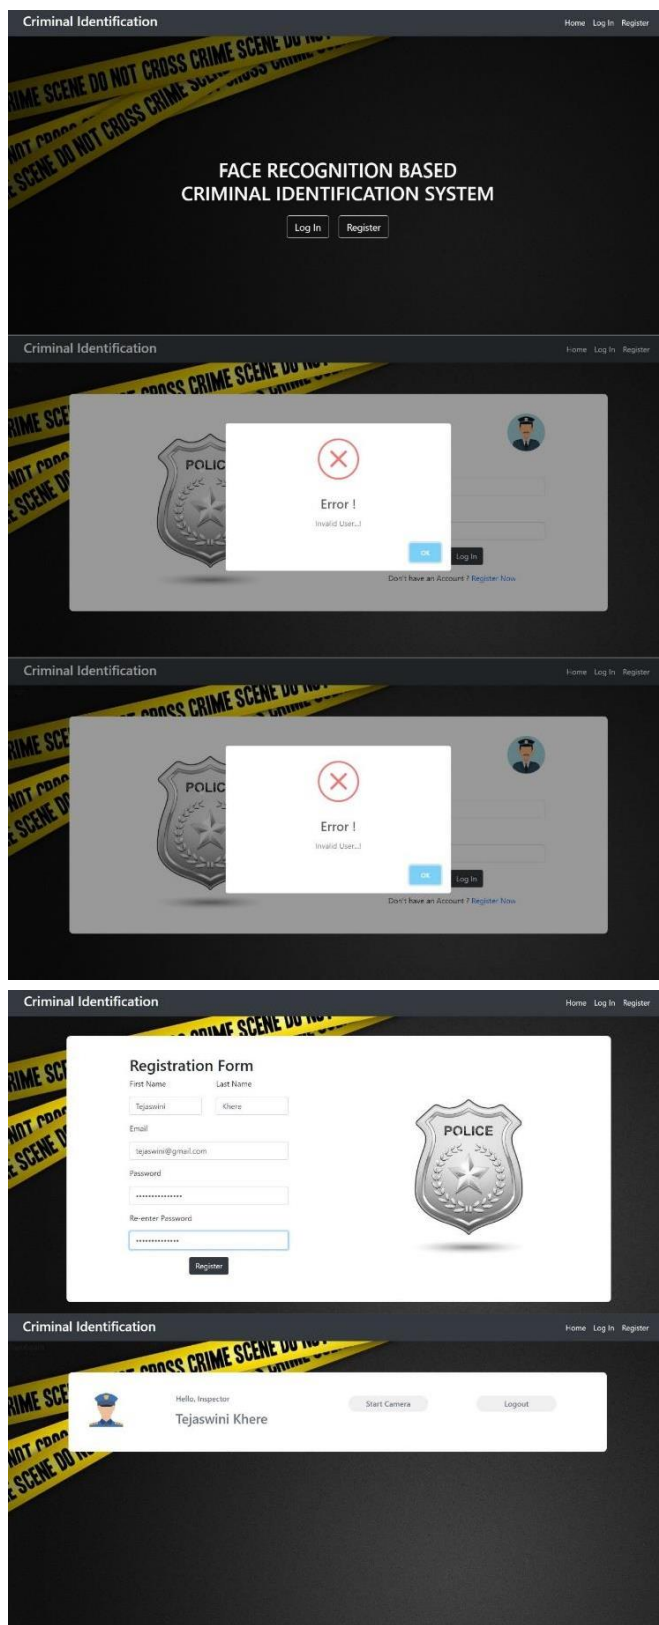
Criminal Identification

Home Log In Register

RIME SCENE DO NOT CROSS CRIME SCENE DO NOT

NOT CROSS SCENE DO NOT CROSS CRIME

FACE RECOGNITION BASED CRIMINAL IDENTIFICATION SYSTEM

Log In Register

Criminal Identification

Home Log In Register

CROSS CRIME SCENE DO NOT

RIME SCE

NOT CROS SCENE DO

POLIC

Error !

Invalid User...!

OK

Log In

Don't have an Account ? Register Now

Criminal Identification

Home Log In Register

CROSS CRIME SCENE DO NOT

RIME SCE

NOT CROS SCENE DO

POLIC

Error !

Invalid User...!

OK

Log In

Don't have an Account ? Register Now

Criminal Identification

Home Log In Register

CRIME SCENE DO NOT

RIME SCE

NOT CROS SCENE DO

Registration Form

First Name

Tejaswini

Last Name

Khere

Email

tejaswini@gmail.com

Password

••••••••••••••

Re-enter Password

••••••••••••••

Register

POLICE

Criminal Identification

Home Log In Register

CROSS CRIME SCENE DO NOT

RIME SCE

NOT CROS SCENE DO NO

Hello, Inspector

Tejaswini Khere

Start Camera

Logout